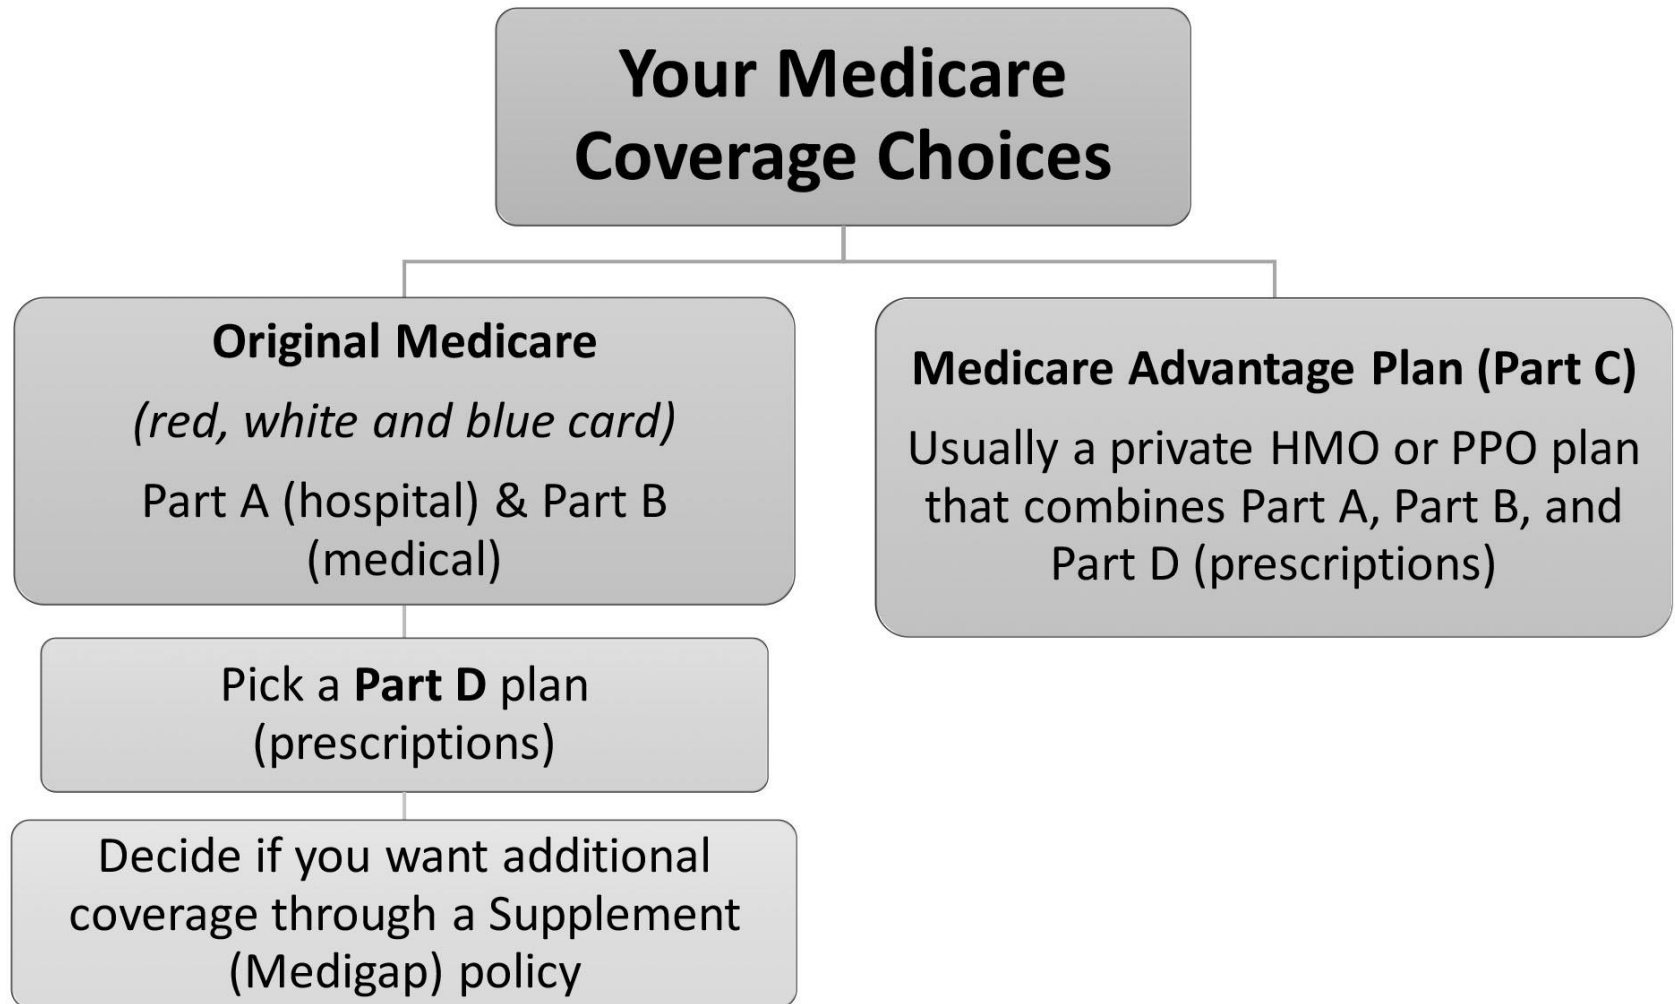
Your Medicare Coverage Choices

Original Medicare

(red, white and blue card)

Part A (hospital) & Part B (medical)

Pick a Part D plan (prescriptions)

Decide if you want additional coverage through a Supplement (Medigap) policy

Medicare Advantage Plan (Part C)

Usually a private HMO or PPO plan that combines Part A, Part B, and Part D (prescriptions)